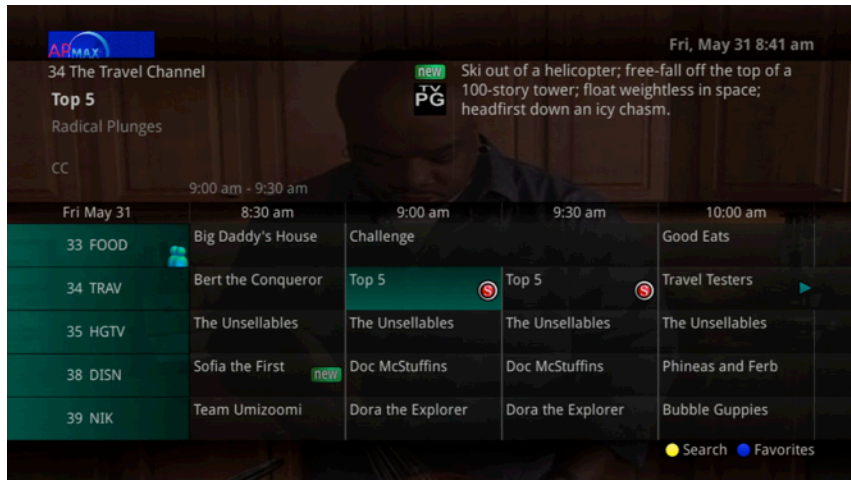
APMAX

Fri, May 31 8:41 am

34 The Travel Channel

Top 5

Radical Plunges

CC

9:00 am - 9:30 am

new

TV PG

Ski out of a helicopter; free-fall off the top of a 100-story tower; float weightless in space; headfirst down an icy chasm.

| Fri May 31 | 8:30 am | 9:00 am | 9:30 am | 10:00 am |
|---|---|---|---|---|
| 33 FOOD | Big Daddy's House | Challenge | | Good Eats |
| 34 TRAV | Bert the Conqueror | Top 5 S | Top 5 S | Travel Testers |
| 35 HGTV | The Unsellables | The Unsellables | The Unsellables | The Unsellables |
| 38 DISN | Sofia the First new | Doc McStuffins | Doc McStuffins | Phineas and Ferb |
| 39 NIK | Team Umizoomi | Dora the Explorer | Dora the Explorer | Bubble Guppies |

Search Favorites